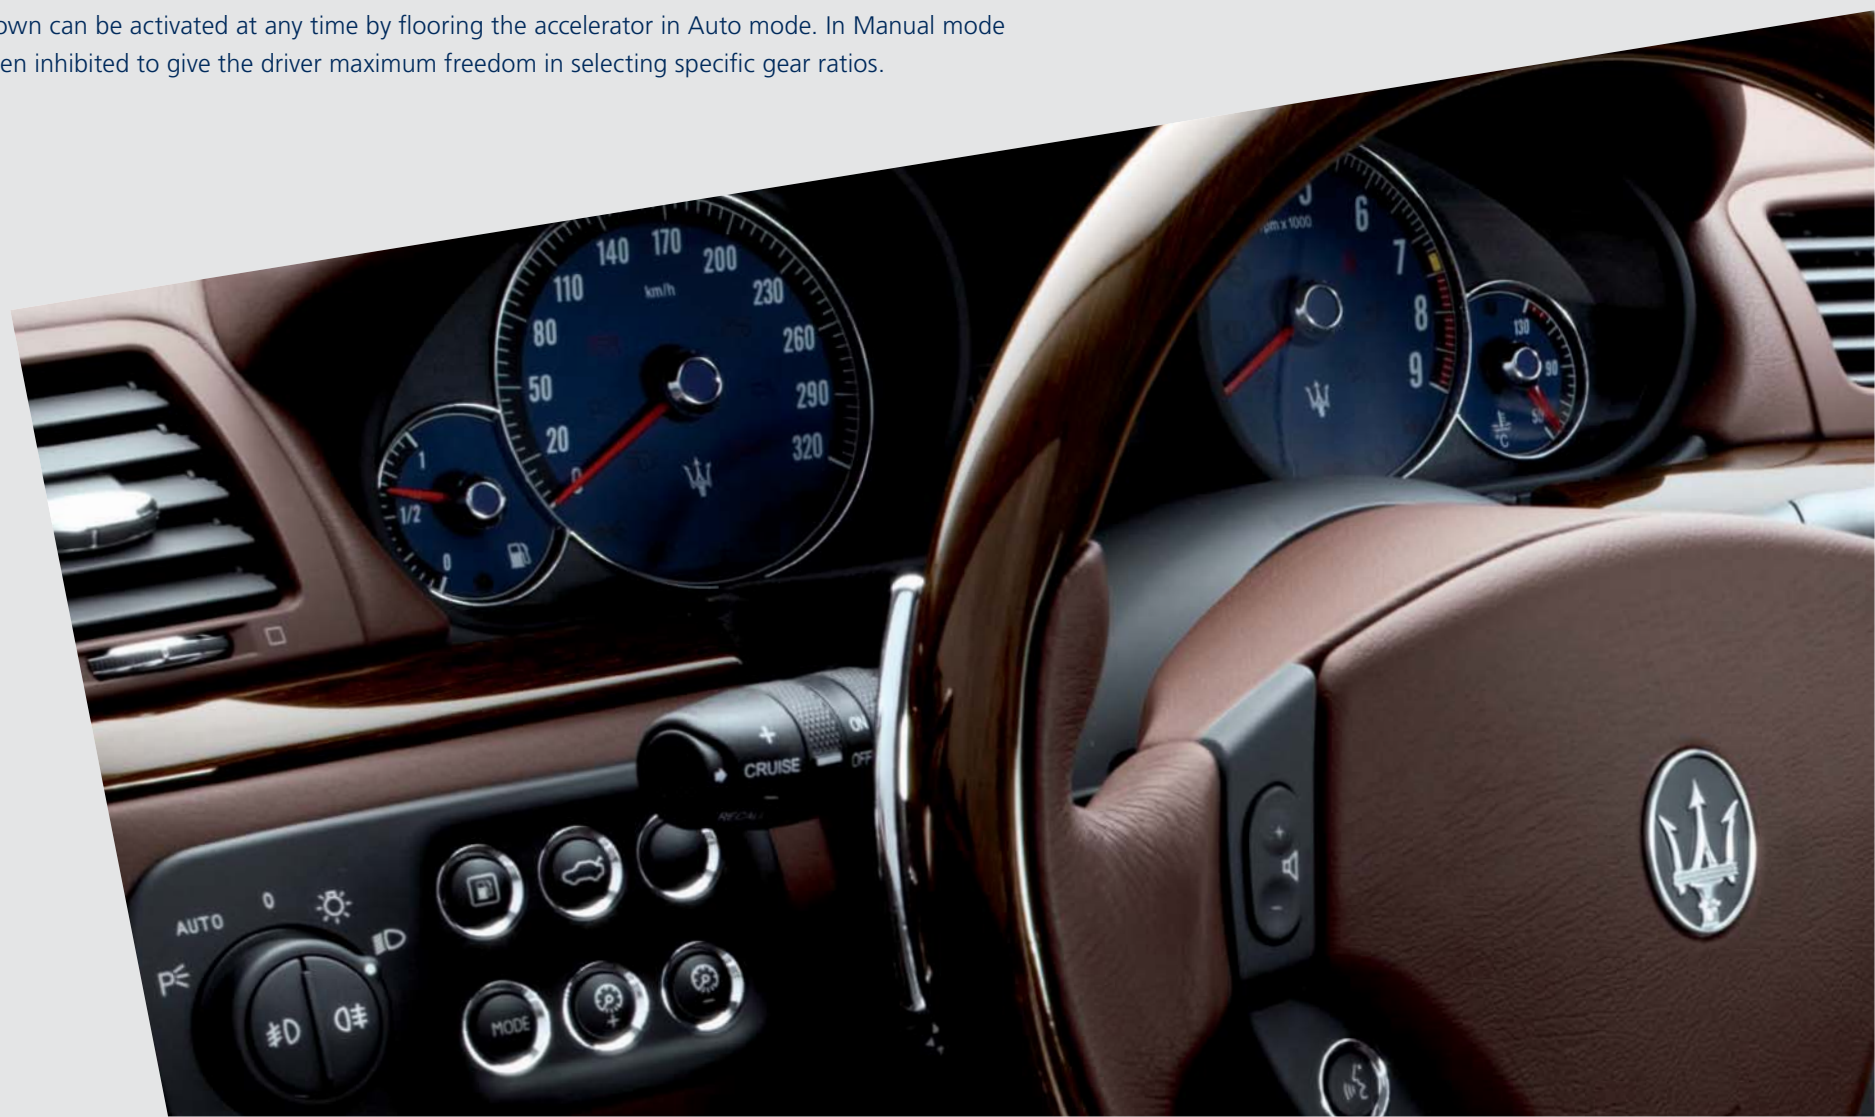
own can be activated at any time by flooring the accelerator in Auto mode. In Manual mode
en inhibited to give the driver maximum freedom in selecting specific gear ratios.

140 170 200 110 km/h 230 80 260 50 290 20 320 0

1 1/2 0

rpm x 1000 6 7 8 9

130 90 50 °C

CRUISE ON OFF

AUTO 0

MODE